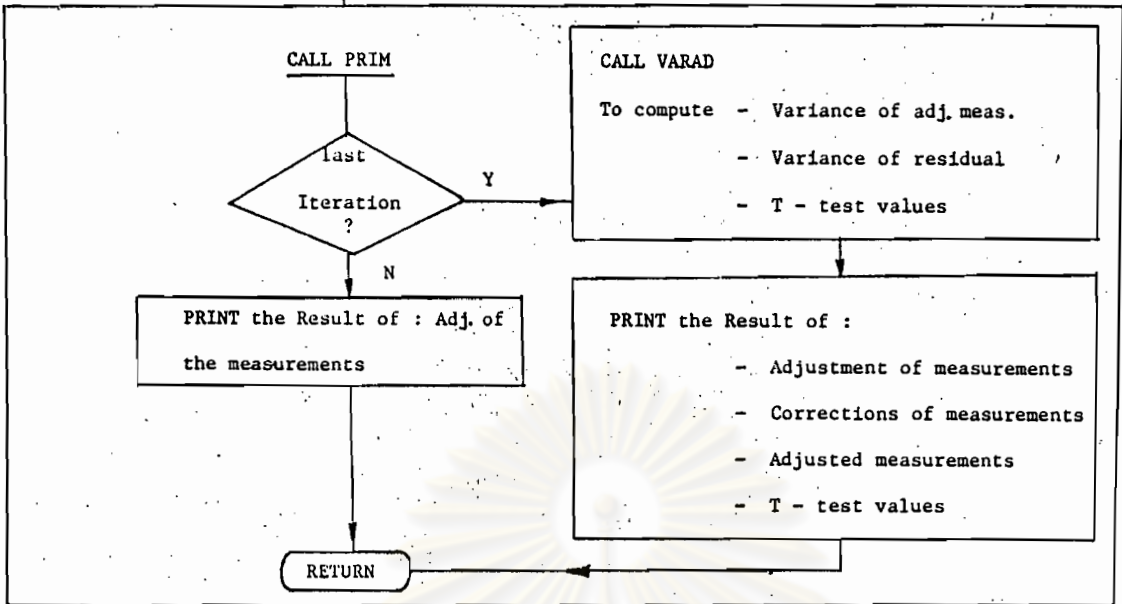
CALL PRIM

last Iteration ?

Y

N

CALL VARAD

To compute - Variance of adj. meas.

- Variance of residual

- T - test values

PRINT the Result of : Adj. of the measurements

PRINT the Result of :

- Adjustment of measurements

- Corrections of measurements

- Adjusted measurements

- T - test values

RETURN